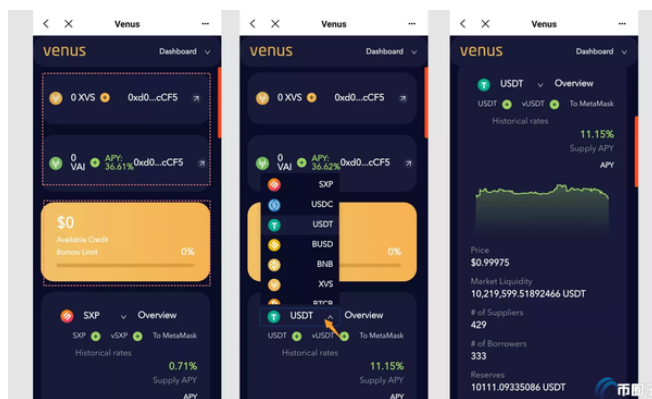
Venus

venus

Dashboard

0 XVS

0xd0...cCF5

0 VAI

APY: 36.61%

0xd0...cCF5

$0

Available Credit

Borrow Limit

0%

SXP

Overview

SXP

vSXP

To MetaMask

Historical rates

0.71%

Supply APY

APY

Venus

venus

Dashboard

0 XVS

0xd0...cCF5

0 VAI

APY: 36.62%

0xd0...cCF5

SXP

USDC

USDT

BUSD

BNB

XVS

BTCB

0%

USDT

Overview

USDT

vUSDT

To MetaMask

Historical rates

11.15%

Supply APY

Venus

venus

Dashboard

USDT

Overview

USDT

vUSDT

To MetaMask

Historical rates

11.15%

Supply APY

APY

Price

$0.99975

Market Liquidity

10,219,599.51892466 USDT

# of Suppliers

429

# of Borrowers

333

Reserves

10111.09335086 USDT

币圈